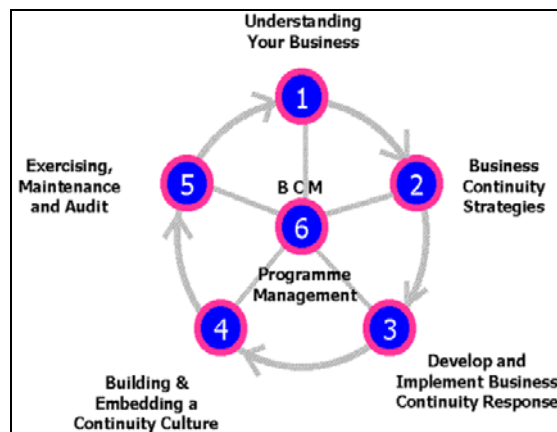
Understanding Your Business

1

Business Continuity Strategies

2

Develop and Implement Business Continuity Response

3

Building & Embedding a Continuity Culture

4

Exercising, Maintenance and Audit

5

B C M

6

Programme Management